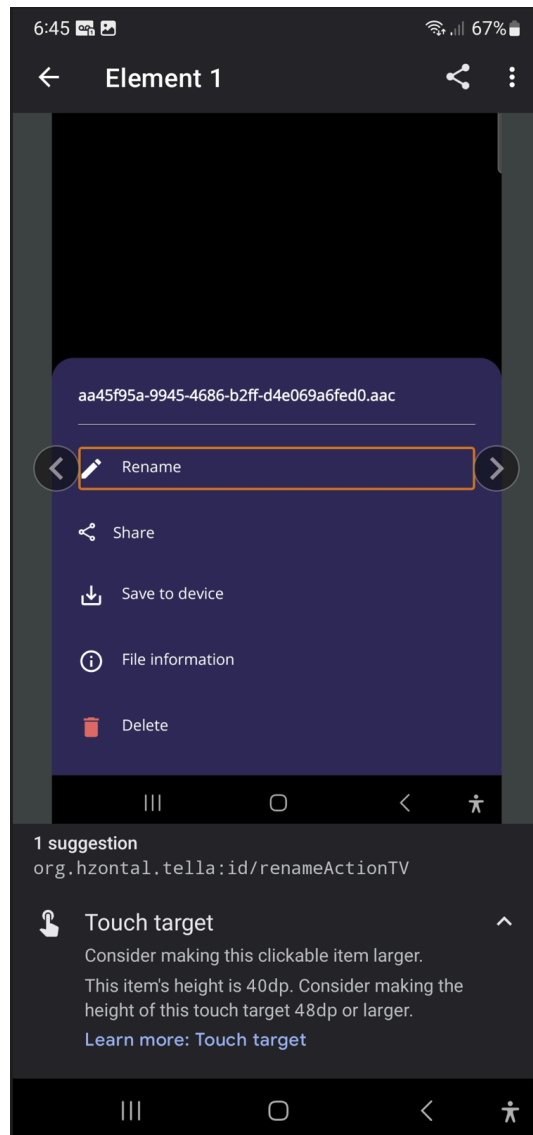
6:45 67%

Element 1

aa45f95a-9945-4686-b2ff-d4e069a6fed0.aac

Rename

Share

Save to device

File information

Delete

1 suggestion
org.hzontal.tella:id/renameActionTV

Touch target

Consider making this clickable item larger.

This item's height is 40dp. Consider making the height of this touch target 48dp or larger.

Learn more: Touch target